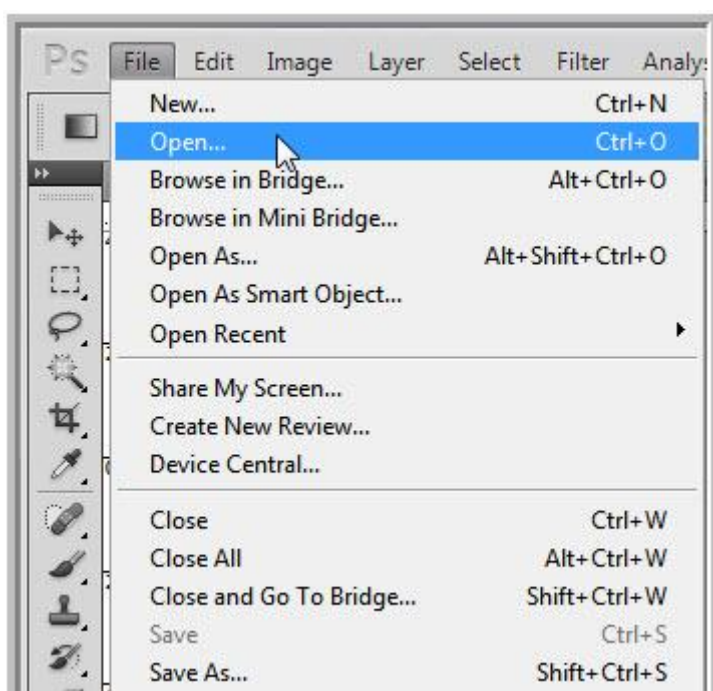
Ps File Edit Image Layer Select Filter Analy

New... Ctrl+N
Open... Ctrl+O
Browse in Bridge... Alt+Ctrl+O
Browse in Mini Bridge...
Open As... Alt+Shift+Ctrl+O
Open As Smart Object...
Open Recent

Share My Screen...
Create New Review...
Device Central...

Close Ctrl+W
Close All Alt+Ctrl+W
Close and Go To Bridge... Shift+Ctrl+W
Save Ctrl+S
Save As... Shift+Ctrl+S